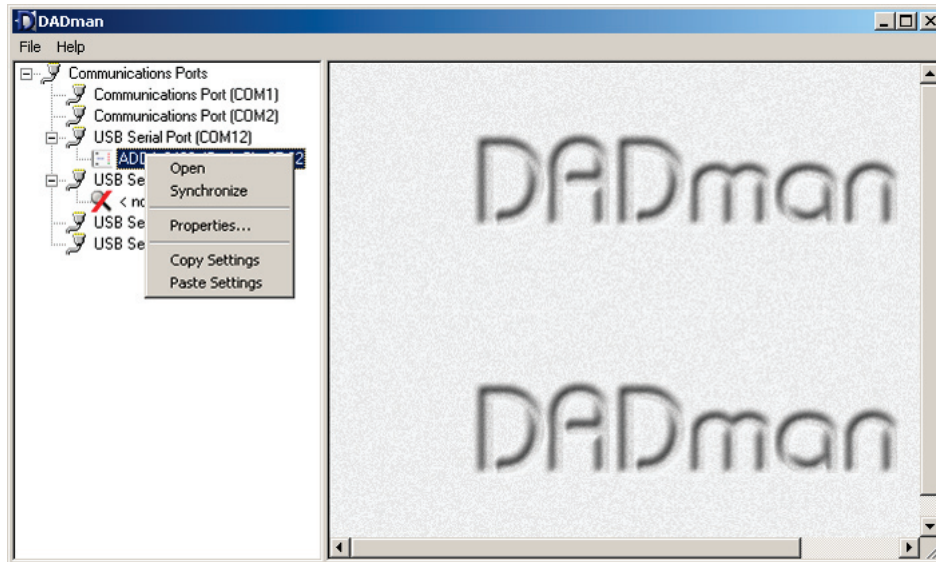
DADman

File Help

Communications Ports
Communications Port (COM1)
Communications Port (COM2)
USB Serial Port (COM12)
ADD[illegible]2
USB Se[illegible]
< no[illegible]
USB Se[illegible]
USB Se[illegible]

Open
Synchronize
Properties...
Copy Settings
Paste Settings

DADman

DADman